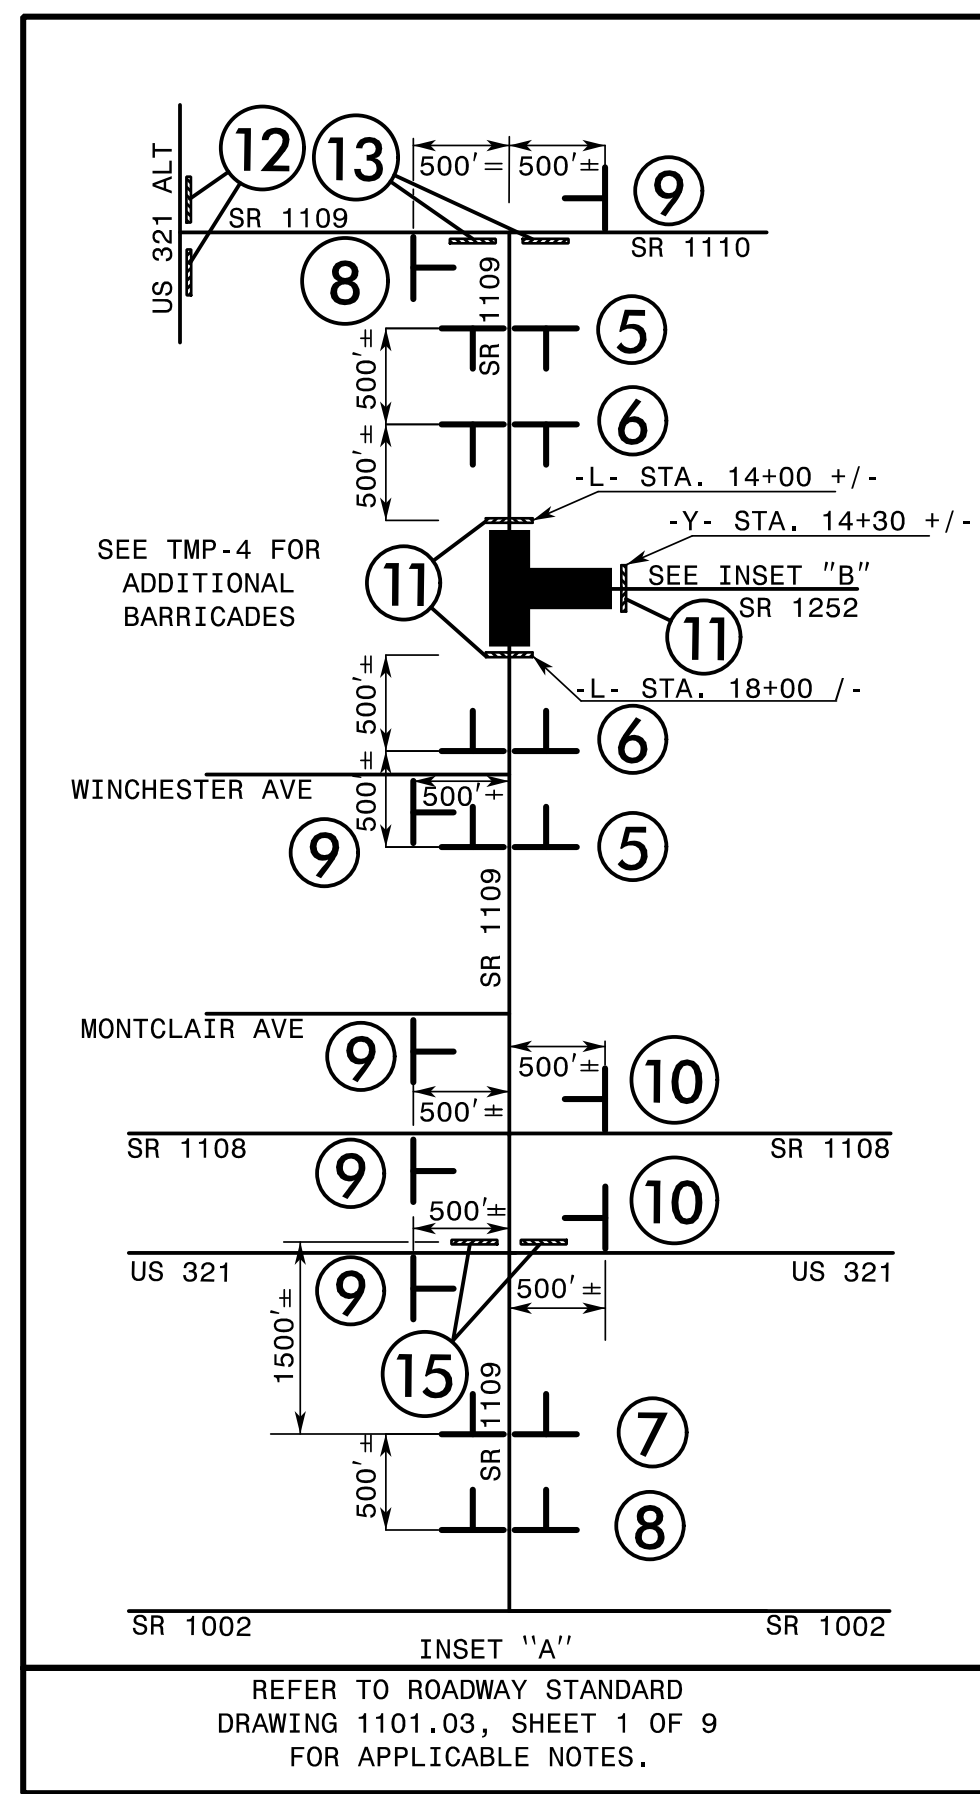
US 321 ALT
12
13
500′=
500′±
9
SR 1109
SR 1110
8
SR 1109
5
500′±
6
500′±
500′±
-L- STA. 14+00 +/-
-Y- STA. 14+30 +/-
SEE TMP-4 FOR ADDITIONAL BARRICADES
11
SEE INSET "B"
SR 1252
11
-L- STA. 18+00 /-
500′±
6
500′±
WINCHESTER AVE
500′+
9
5
SR 1109
MONTCLAIR AVE
9
500′±
10
500′±
SR 1108
SR 1108
9
10
500′±
US 321
US 321
9
500′±
1500′±
15
SR 1109
7
500′±
8
SR 1002
SR 1002
INSET "A"

REFER TO ROADWAY STANDARD DRAWING 1101.03, SHEET 1 OF 9 FOR APPLICABLE NOTES.